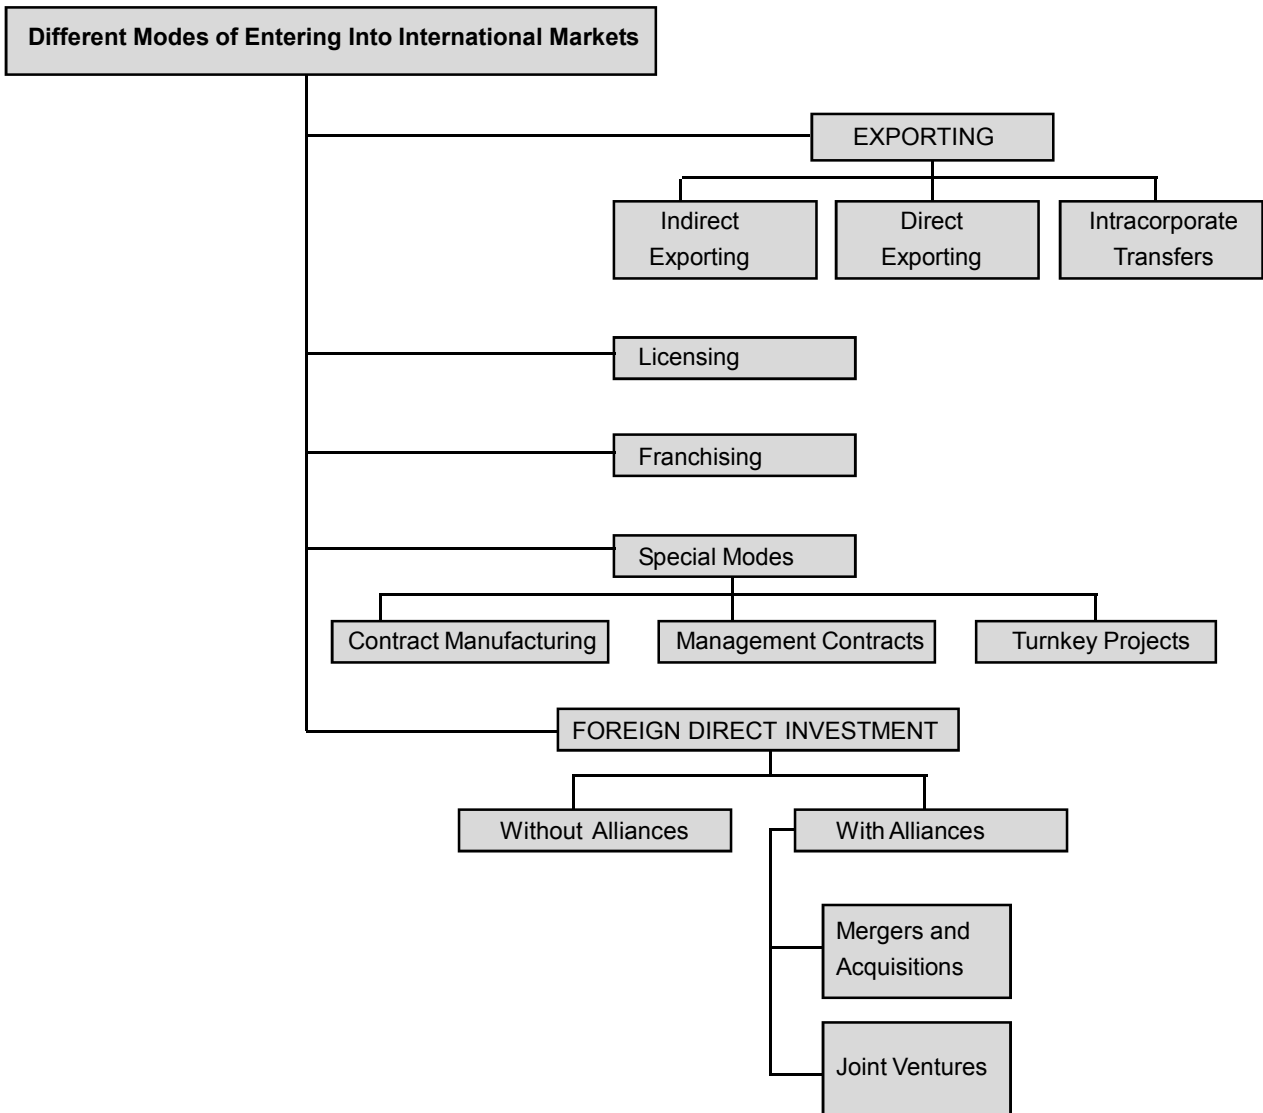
Different Modes of Entering Into International Markets

EXPORTING

Indirect Exporting

Direct Exporting

Intracorporate Transfers

Licensing

Franchising

Special Modes

Contract Manufacturing

Management Contracts

Turnkey Projects

FOREIGN DIRECT INVESTMENT

Without Alliances

With Alliances

Mergers and Acquisitions

Joint Ventures